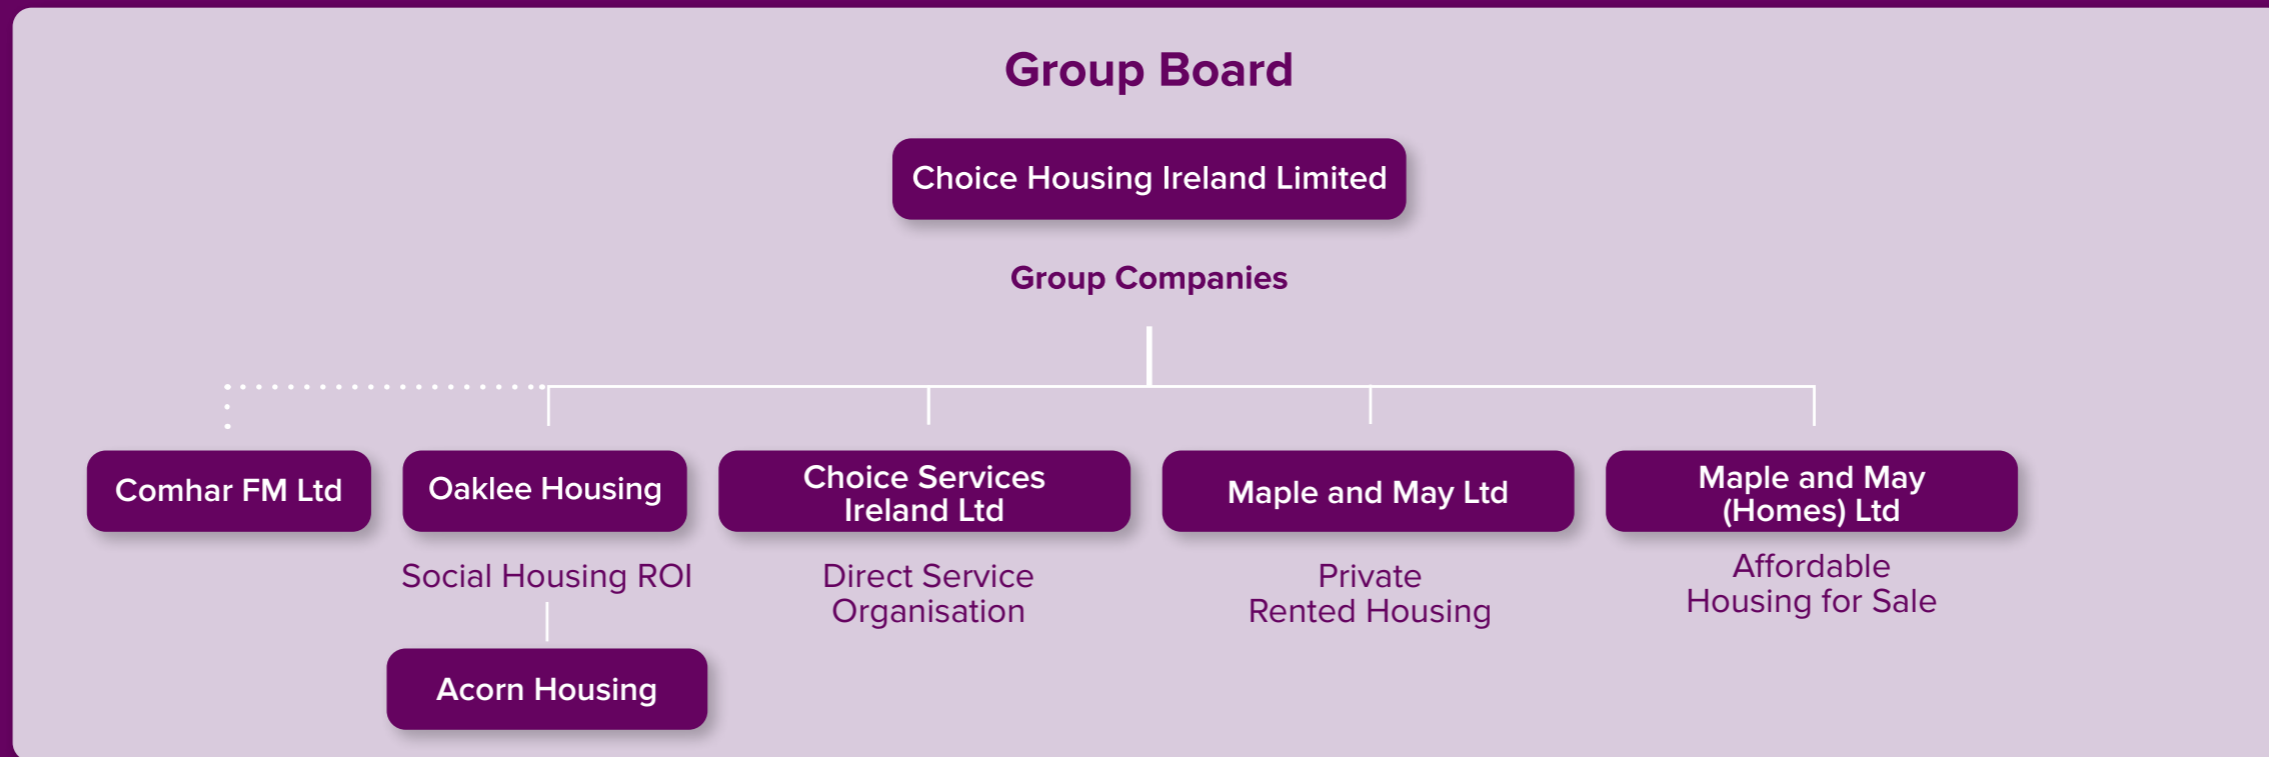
Group Board

Choice Housing Ireland Limited

Group Companies

Comhar FM Ltd

Oaklee Housing

Social Housing ROI

Acorn Housing

Choice Services Ireland Ltd

Direct Service Organisation

Maple and May Ltd

Private Rented Housing

Maple and May (Homes) Ltd

Affordable Housing for Sale